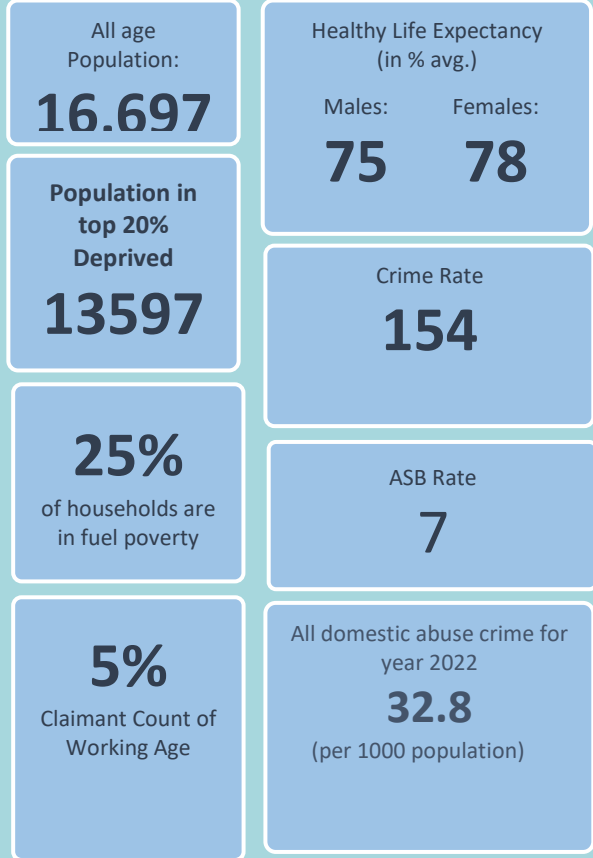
All age Population:

16.697

Population in top 20% Deprived

13597

25%

of households are in fuel poverty

5%

Claimant Count of Working Age

Healthy Life Expectancy (in % avg.)

Males: 75

Females: 78

Crime Rate

154

ASB Rate

7

All domestic abuse crime for year 2022

32.8

(per 1000 population)